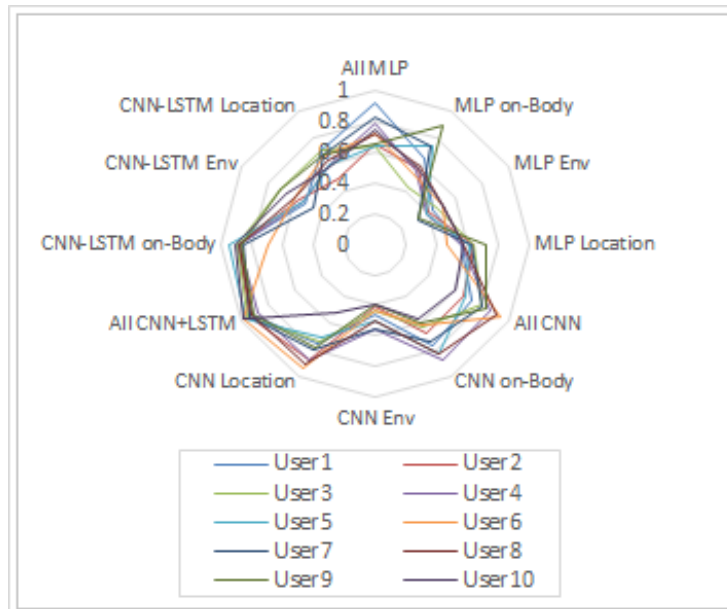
All MLP
1
0.8
0.6
0.4
0.2
0
MLP on-Body
MLP Env
MLP Location
All CNN
CNN on-Body
CNN Env
CNN Location
All CNN+LSTM
CNN-LSTM on-Body
CNN-LSTM Env
CNN-LSTM Location

User 1
User 2
User 3
User 4
User 5
User 6
User 7
User 8
User 9
User 10